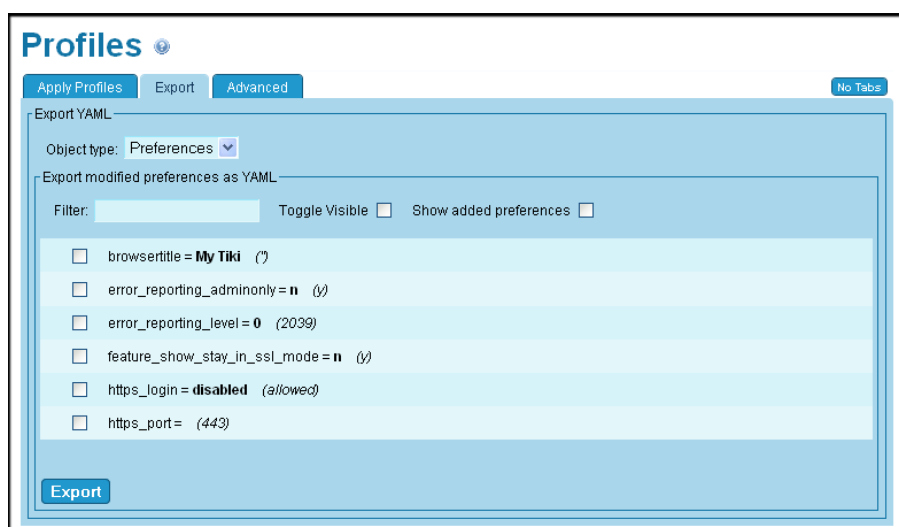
Profiles

Apply Profiles Export Advanced

No Tabs

Export YAML

Object type: Preferences

Export modified preferences as YAML

Filter: Toggle Visible Show added preferences

browsertitle = **My Tiki** *('')*

error_reporting_adminonly = **n** *(y)*

error_reporting_level = **0** *(2039)*

feature_show_stay_in_ssl_mode = **n** *(y)*

https_login = **disabled** *(allowed)*

https_port = *(443)*

Export